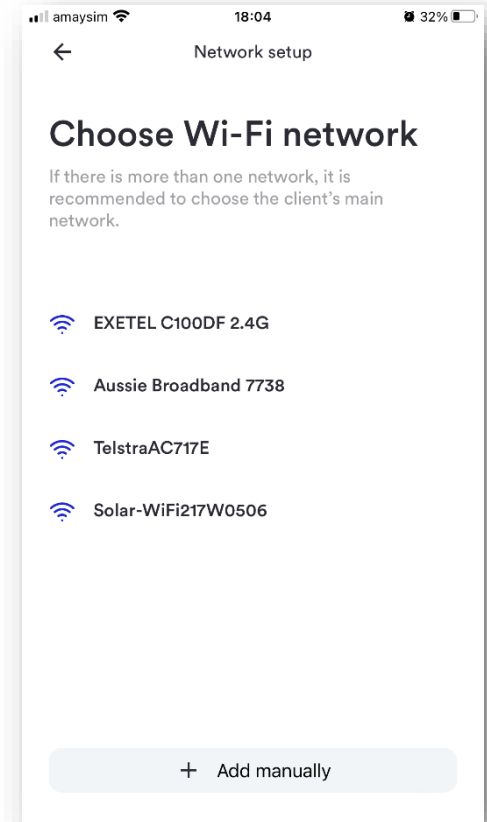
amaysim 18:04 32%

Network setup

Choose Wi-Fi network

If there is more than one network, it is recommended to choose the client's main network.

EXETEL C100DF 2.4G

Aussie Broadband 7738

TelstraAC717E

Solar-WiFi217W0506

+ Add manually